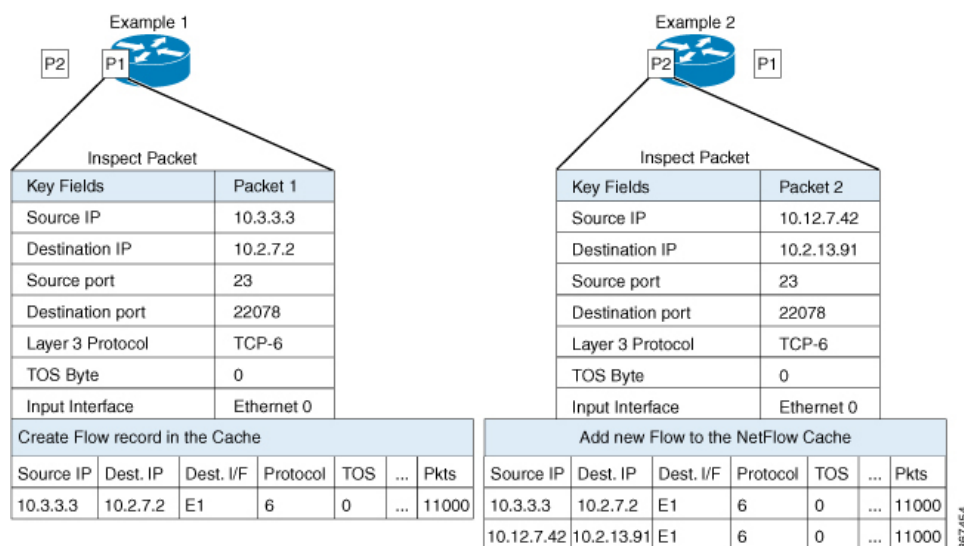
Example 1

P2 P1

Inspect Packet

| Key Fields | Packet 1 |
|---|---|
| Source IP | 10.3.3.3 |
| Destination IP | 10.2.7.2 |
| Source port | 23 |
| Destination port | 22078 |
| Layer 3 Protocol | TCP-6 |
| TOS Byte | 0 |
| Input Interface | Ethernet 0 |

Create Flow record in the Cache

| Source IP | Dest. IP | Dest. I/F | Protocol | TOS | ... | Pkts |
|---|---|---|---|---|---|---|
| 10.3.3.3 | 10.2.7.2 | E1 | 6 | 0 | ... | 11000 |

Example 2

P2 P1

Inspect Packet

| Key Fields | Packet 2 |
|---|---|
| Source IP | 10.12.7.42 |
| Destination IP | 10.2.13.91 |
| Source port | 23 |
| Destination port | 22078 |
| Layer 3 Protocol | TCP-6 |
| TOS Byte | 0 |
| Input Interface | Ethernet 0 |

Add new Flow to the NetFlow Cache

| Source IP | Dest. IP | Dest. I/F | Protocol | TOS | ... | Pkts |
|---|---|---|---|---|---|---|
| 10.3.3.3 | 10.2.7.2 | E1 | 6 | 0 | ... | 11000 |
| 10.12.7.42 | 10.2.13.91 | E1 | 6 | 0 | ... | 11000 |

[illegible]